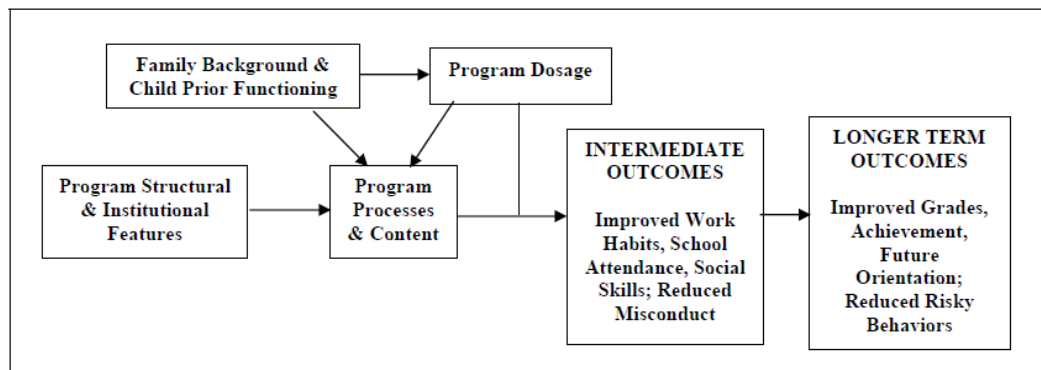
Family Background & Child Prior Functioning

Program Dosage

Program Structural & Institutional Features

Program Processes & Content

INTERMEDIATE OUTCOMES

Improved Work Habits, School Attendance, Social Skills; Reduced Misconduct

LONGER TERM OUTCOMES

Improved Grades, Achievement, Future Orientation; Reduced Risky Behaviors